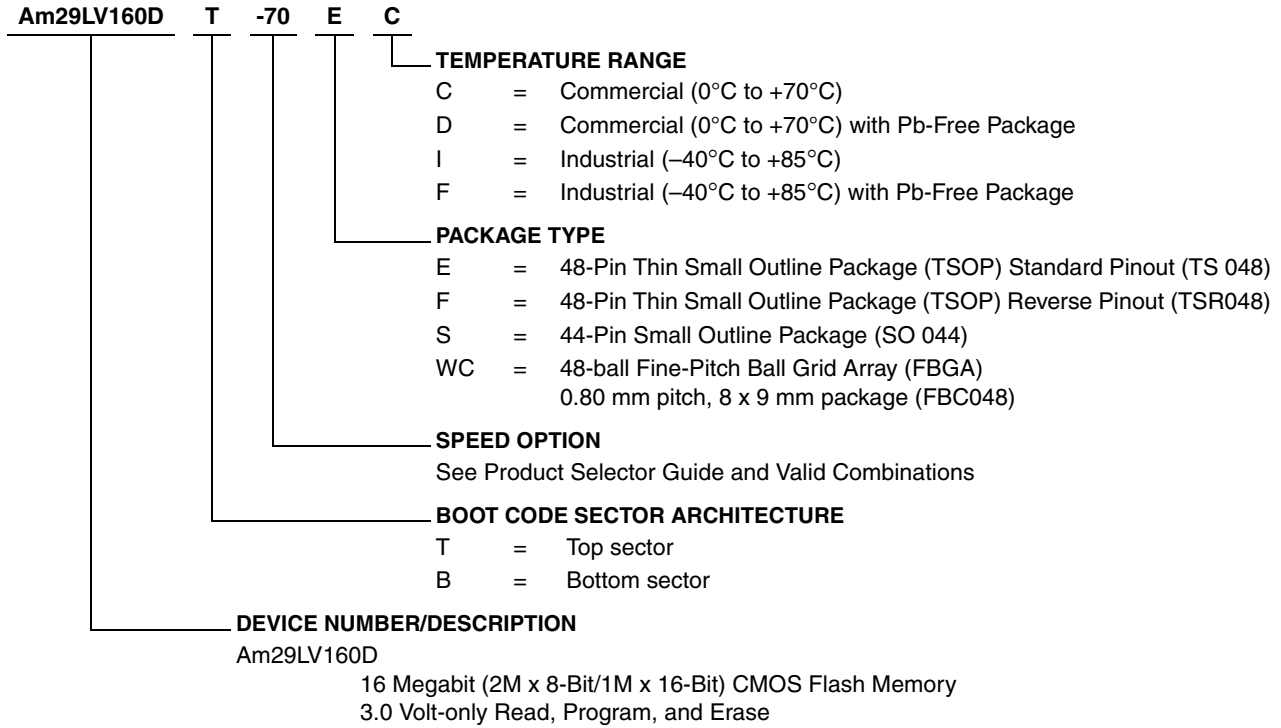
Am29LV160D T -70 E C

TEMPERATURE RANGE
C = Commercial (0°C to +70°C)
D = Commercial (0°C to +70°C) with Pb-Free Package
I = Industrial (–40°C to +85°C)
F = Industrial (–40°C to +85°C) with Pb-Free Package

PACKAGE TYPE
E = 48-Pin Thin Small Outline Package (TSOP) Standard Pinout (TS 048)
F = 48-Pin Thin Small Outline Package (TSOP) Reverse Pinout (TSR048)
S = 44-Pin Small Outline Package (SO 044)
WC = 48-ball Fine-Pitch Ball Grid Array (FBGA) 0.80 mm pitch, 8 x 9 mm package (FBC048)

SPEED OPTION
See Product Selector Guide and Valid Combinations

BOOT CODE SECTOR ARCHITECTURE
T = Top sector
B = Bottom sector

DEVICE NUMBER/DESCRIPTION
Am29LV160D
16 Megabit (2M x 8-Bit/1M x 16-Bit) CMOS Flash Memory
3.0 Volt-only Read, Program, and Erase